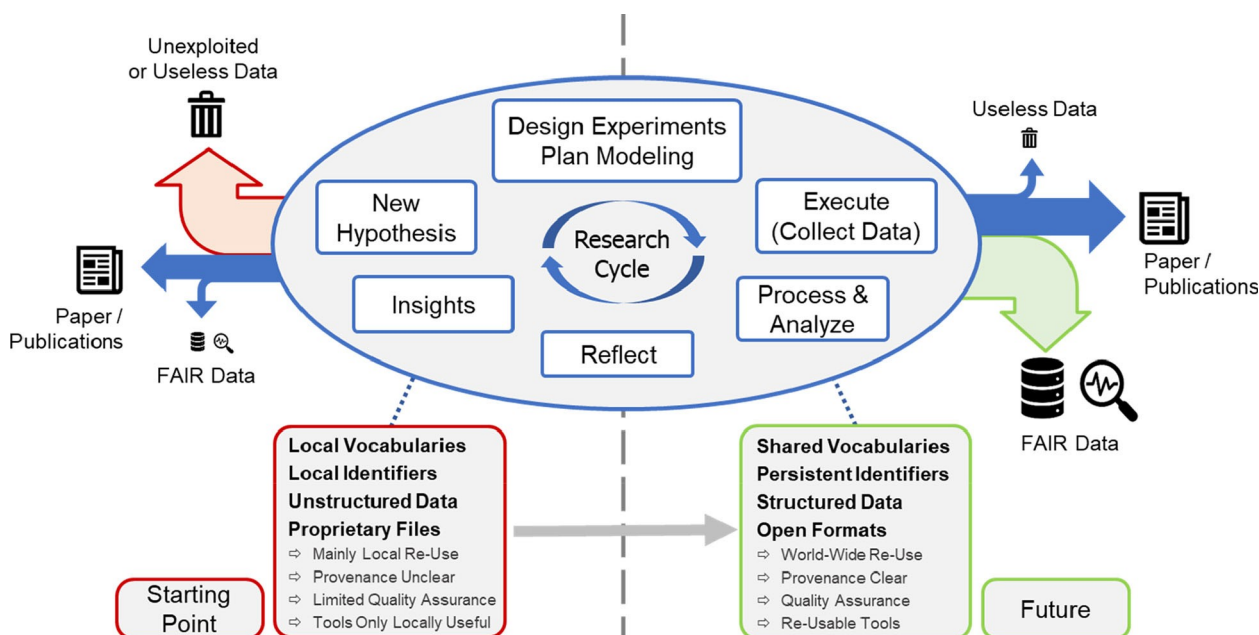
Unexploited or Useless Data

Paper / Publications

FAIR Data

Design Experiments Plan Modeling

New Hypothesis

Execute (Collect Data)

Research Cycle

Insights

Process & Analyze

Reflect

Useless Data

Paper / Publications

FAIR Data

Local Vocabularies
Local Identifiers
Unstructured Data
Proprietary Files
⇨ Mainly Local Re-Use
⇨ Provenance Unclear
⇨ Limited Quality Assurance
⇨ Tools Only Locally Useful

Shared Vocabularies
Persistent Identifiers
Structured Data
Open Formats
⇨ World-Wide Re-Use
⇨ Provenance Clear
⇨ Quality Assurance
⇨ Re-Usable Tools

Starting Point

Future